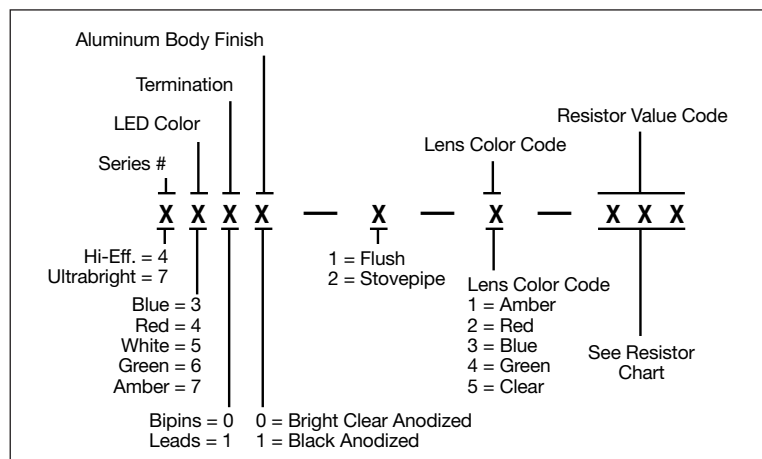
Aluminum Body Finish

Termination

LED Color

Series #

Resistor Value Code

Lens Color Code

X X X X — X — X — X X X

Hi-Eff. = 4
Ultrabright = 7

Blue = 3
Red = 4
White = 5
Green = 6
Amber = 7

1 = Flush
2 = Stovepipe

Lens Color Code
1 = Amber
2 = Red
3 = Blue
4 = Green
5 = Clear

See Resistor Chart

Bipins = 0
Leads = 1

0 = Bright Clear Anodized
1 = Black Anodized